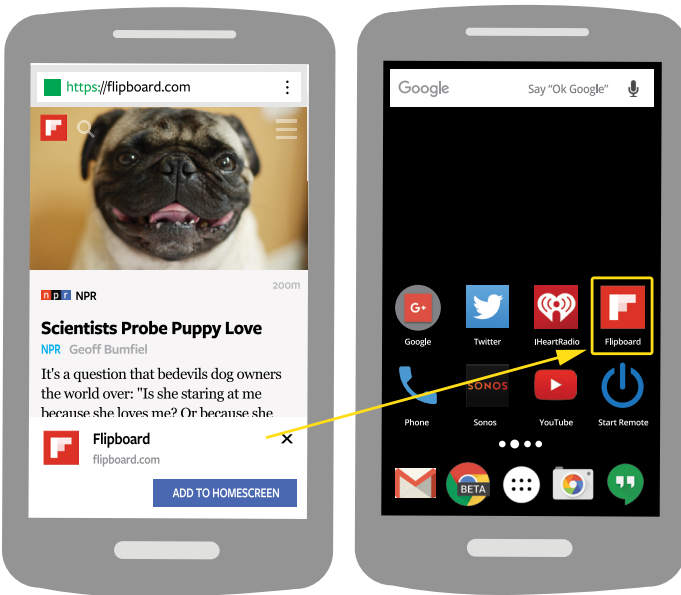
https://flipboard.com

20OM

npr NPR

Scientists Probe Puppy Love

NPR Geoff Bumfiel

It's a question that bedevils dog owners the world over: "Is she staring at me because she loves me? Or because she

Flipboard
flipboard.com

ADD TO HOMESCREEN

Google Say "Ok Google"

Google Twitter IHeartRadio Flipboard

SONOS

Phone Sonos YouTube Start Remote

BETA